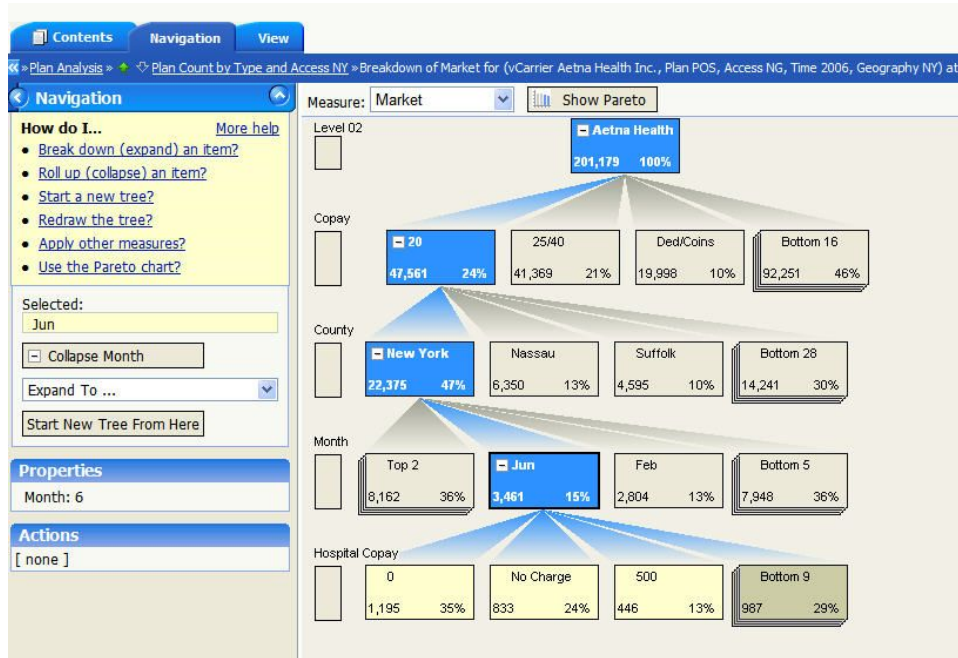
Contents Navigation View

« » Plan Analysis » ✦ ⇩ Plan Count by Type and Access NY » Breakdown of Market for (vCarrier Aetna Health Inc., Plan POS, Access NG, Time 2006, Geography NY) at

Navigation

How do I... More help

- Break down (expand) an item?
- Roll up (collapse) an item?
- Start a new tree?
- Redraw the tree?
- Apply other measures?
- Use the Pareto chart?

Selected:
Jun

⊟ Collapse Month

Expand To ...

Start New Tree From Here

Properties
Month: 6

Actions
[ none ]

Measure: Market Show Pareto

Level 02

⊟ Aetna Health
201,179 100%

Copay

⊟ 20
47,561 24%

25/40
41,369 21%

Ded/Coins
19,998 10%

Bottom 16
92,251 46%

County

⊟ New York
22,375 47%

Nassau
6,350 13%

Suffolk
4,595 10%

Bottom 28
14,241 30%

Month

Top 2
8,162 36%

⊟ Jun
3,461 15%

Feb
2,804 13%

Bottom 5
7,948 36%

Hospital Copay

0
1,195 35%

No Charge
833 24%

500
446 13%

Bottom 9
987 29%